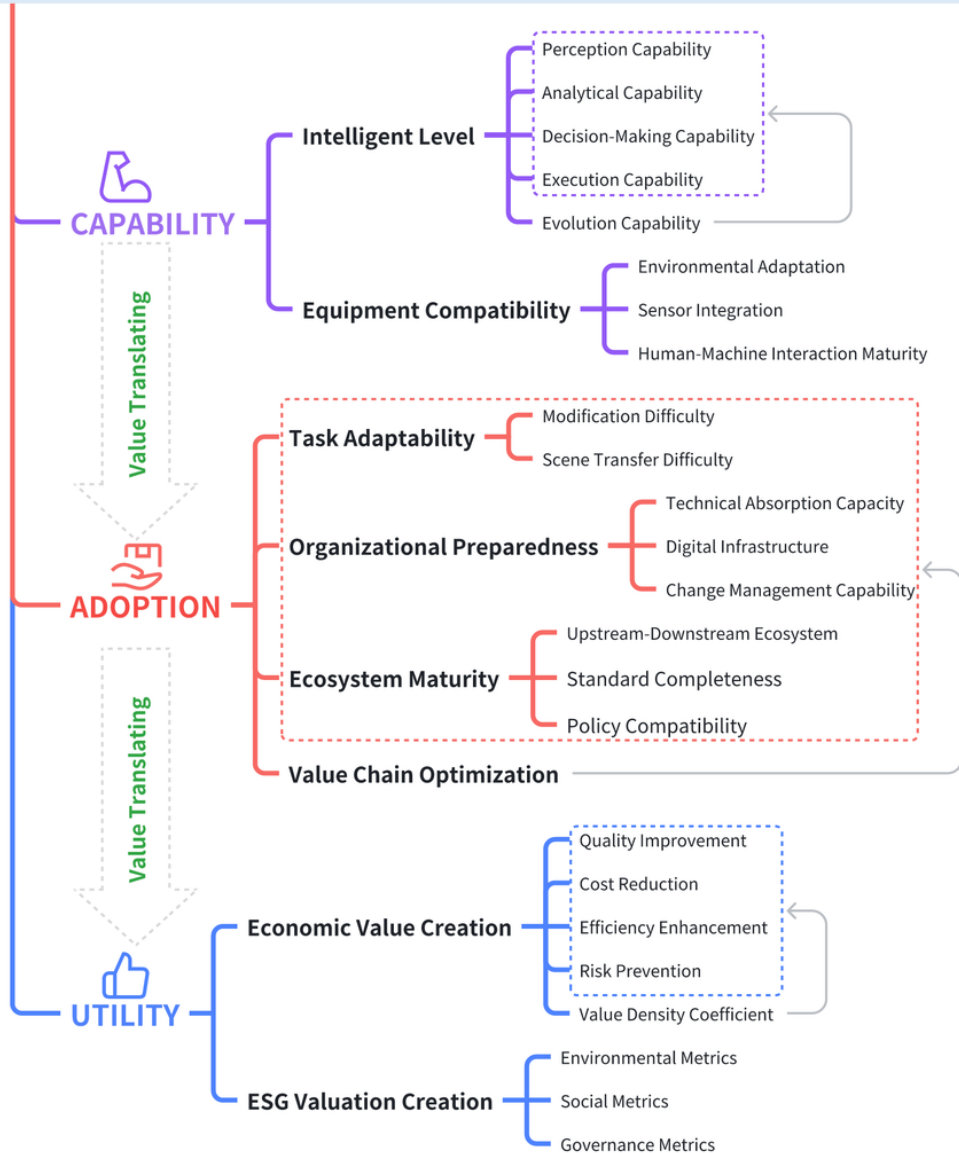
CAPABILITY

Intelligent Level

Perception Capability

Analytical Capability

Decision-Making Capability

Execution Capability

Evolution Capability

Equipment Compatibility

Environmental Adaptation

Sensor Integration

Human-Machine Interaction Maturity

Value Translating

ADOPTION

Task Adaptability

Modification Difficulty

Scene Transfer Difficulty

Organizational Preparedness

Technical Absorption Capacity

Digital Infrastructure

Change Management Capability

Ecosystem Maturity

Upstream-Downstream Ecosystem

Standard Completeness

Policy Compatibility

Value Chain Optimization

Value Translating

UTILITY

Economic Value Creation

Quality Improvement

Cost Reduction

Efficiency Enhancement

Risk Prevention

Value Density Coefficient

ESG Valuation Creation

Environmental Metrics

Social Metrics

Governance Metrics